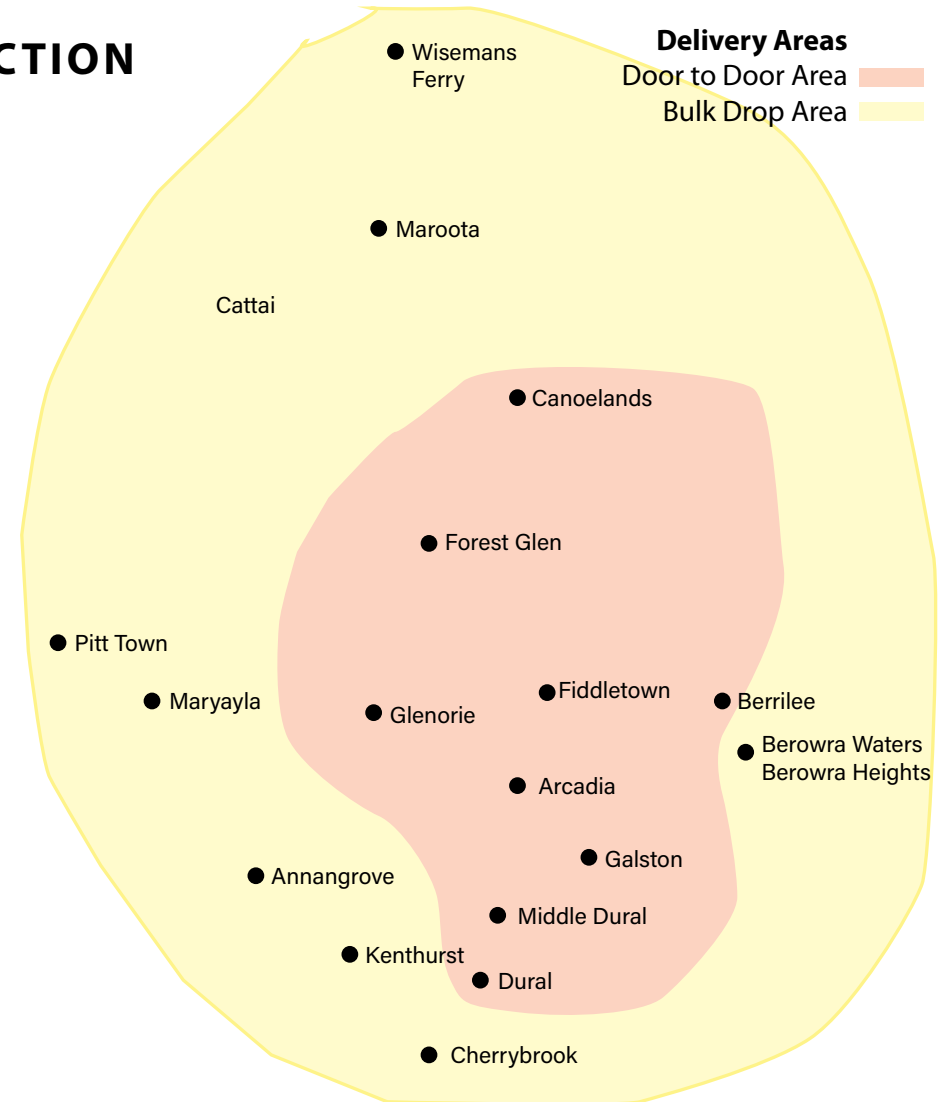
CTION

Delivery Areas
Door to Door Area
Bulk Drop Area

Wisemans Ferry

Maroota

Cattai

Canoelands

Forest Glen

Pitt Town

Maryayla

Glenorie

Fiddletown

Berrilee

Berowra Waters
Berowra Heights

Arcadia

Galston

Annangrove

Middle Dural

Kenthurst

Dural

Cherrybrook